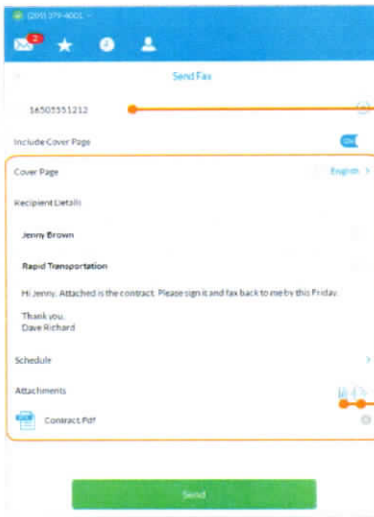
(209) 379-4001

2

Send Fax

16505551212

Include Cover Page

ON

Cover Page

English >

Recipient Details

Jenny Brown

Rapid Transportation

Hi Jenny. Attached is the contract. Please sign it and fax back to me by this Friday.

Thank you,
Dave Richard

Schedule

>

Attachments

Contract.Pdf

Send